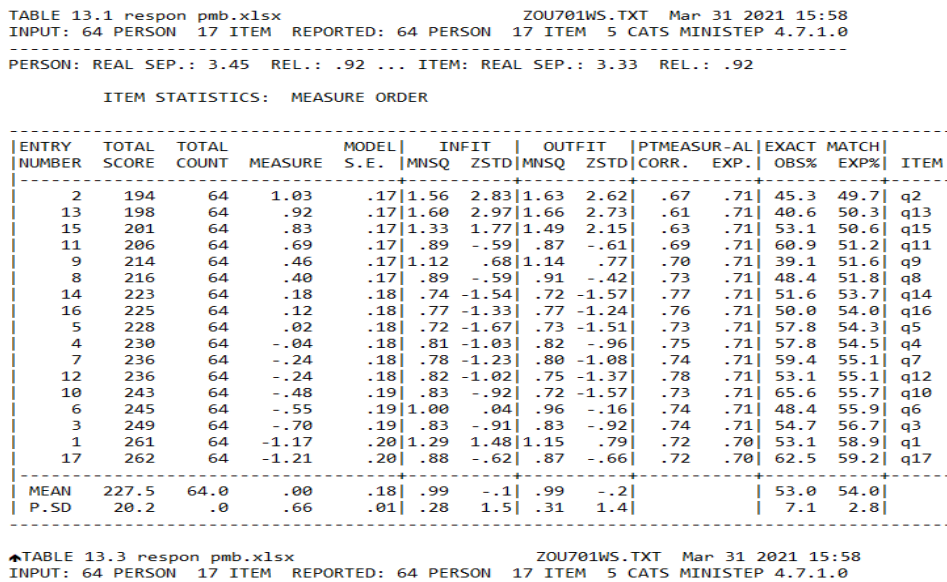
TABLE 13.1 respon pmb.xlsx ZOU701WS.TXT Mar 31 2021 15:58
INPUT: 64 PERSON 17 ITEM REPORTED: 64 PERSON 17 ITEM 5 CATS MINISTEP 4.7.1.0

PERSON: REAL SEP.: 3.45 REL.: .92 ... ITEM: REAL SEP.: 3.33 REL.: .92

ITEM STATISTICS: MEASURE ORDER

| ENTRY NUMBER | TOTAL SCORE | TOTAL COUNT | MEASURE | MODEL S.E. | INFIT MNSQ | INFIT ZSTD | OUTFIT MNSQ | OUTFIT ZSTD | PTMEASUR-AL CORR. | PTMEASUR-AL EXP. | EXACT MATCH OBS% | EXACT MATCH EXP% | ITEM |
|---|---|---|---|---|---|---|---|---|---|---|---|---|---|
| 2 | 194 | 64 | 1.03 | .17 | 1.56 | 2.83 | 1.63 | 2.62 | .67 | .71 | 45.3 | 49.7 | q2 |
| 13 | 198 | 64 | .92 | .17 | 1.60 | 2.97 | 1.66 | 2.73 | .61 | .71 | 40.6 | 50.3 | q13 |
| 15 | 201 | 64 | .83 | .17 | 1.33 | 1.77 | 1.49 | 2.15 | .63 | .71 | 53.1 | 50.6 | q15 |
| 11 | 206 | 64 | .69 | .17 | .89 | -.59 | .87 | -.61 | .69 | .71 | 60.9 | 51.2 | q11 |
| 9 | 214 | 64 | .46 | .17 | 1.12 | .68 | 1.14 | .77 | .70 | .71 | 39.1 | 51.6 | q9 |
| 8 | 216 | 64 | .40 | .17 | .89 | -.59 | .91 | -.42 | .73 | .71 | 48.4 | 51.8 | q8 |
| 14 | 223 | 64 | .18 | .18 | .74 | -1.54 | .72 | -1.57 | .77 | .71 | 51.6 | 53.7 | q14 |
| 16 | 225 | 64 | .12 | .18 | .77 | -1.33 | .77 | -1.24 | .76 | .71 | 50.0 | 54.0 | q16 |
| 5 | 228 | 64 | .02 | .18 | .72 | -1.67 | .73 | -1.51 | .73 | .71 | 57.8 | 54.3 | q5 |
| 4 | 230 | 64 | -.04 | .18 | .81 | -1.03 | .82 | -.96 | .75 | .71 | 57.8 | 54.5 | q4 |
| 7 | 236 | 64 | -.24 | .18 | .78 | -1.23 | .80 | -1.08 | .74 | .71 | 59.4 | 55.1 | q7 |
| 12 | 236 | 64 | -.24 | .18 | .82 | -1.02 | .75 | -1.37 | .78 | .71 | 53.1 | 55.1 | q12 |
| 10 | 243 | 64 | -.48 | .19 | .83 | -.92 | .72 | -1.57 | .73 | .71 | 65.6 | 55.7 | q10 |
| 6 | 245 | 64 | -.55 | .19 | 1.00 | .04 | .96 | -.16 | .74 | .71 | 48.4 | 55.9 | q6 |
| 3 | 249 | 64 | -.70 | .19 | .83 | -.91 | .83 | -.92 | .74 | .71 | 54.7 | 56.7 | q3 |
| 1 | 261 | 64 | -1.17 | .20 | 1.29 | 1.48 | 1.15 | .79 | .72 | .70 | 53.1 | 58.9 | q1 |
| 17 | 262 | 64 | -1.21 | .20 | .88 | -.62 | .87 | -.66 | .72 | .70 | 62.5 | 59.2 | q17 |
| MEAN | 227.5 | 64.0 | .00 | .18 | .99 | -.1 | .99 | -.2 | | | 53.0 | 54.0 | |
| P.SD | 20.2 | .0 | .66 | .01 | .28 | 1.5 | .31 | 1.4 | | | 7.1 | 2.8 | |

TABLE 13.3 respon pmb.xlsx ZOU701WS.TXT Mar 31 2021 15:58
INPUT: 64 PERSON 17 ITEM REPORTED: 64 PERSON 17 ITEM 5 CATS MINISTEP 4.7.1.0